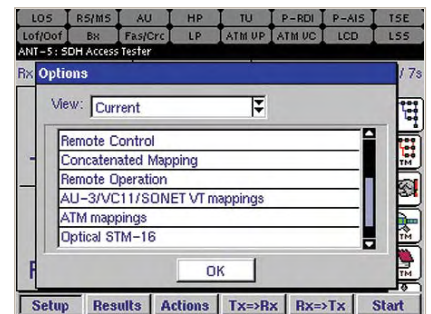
LOS RS/MS AU HP TU P-RDI P-AIS TSE
Lof/Oof Bx Fas/Crc LP ATM UP ATM UC LCD LSS
ANT-5 : SDH Access Tester
Rx
/ 7s
Options
View: Current
Remote Control
Concatenated Mapping
Remote Operation
AU-3/VC11/SONET VT mappings
ATM mappings
Optical STM-16
OK
TM
TM
TM
Setup Results Actions Tx=>Rx Rx=>Tx Start